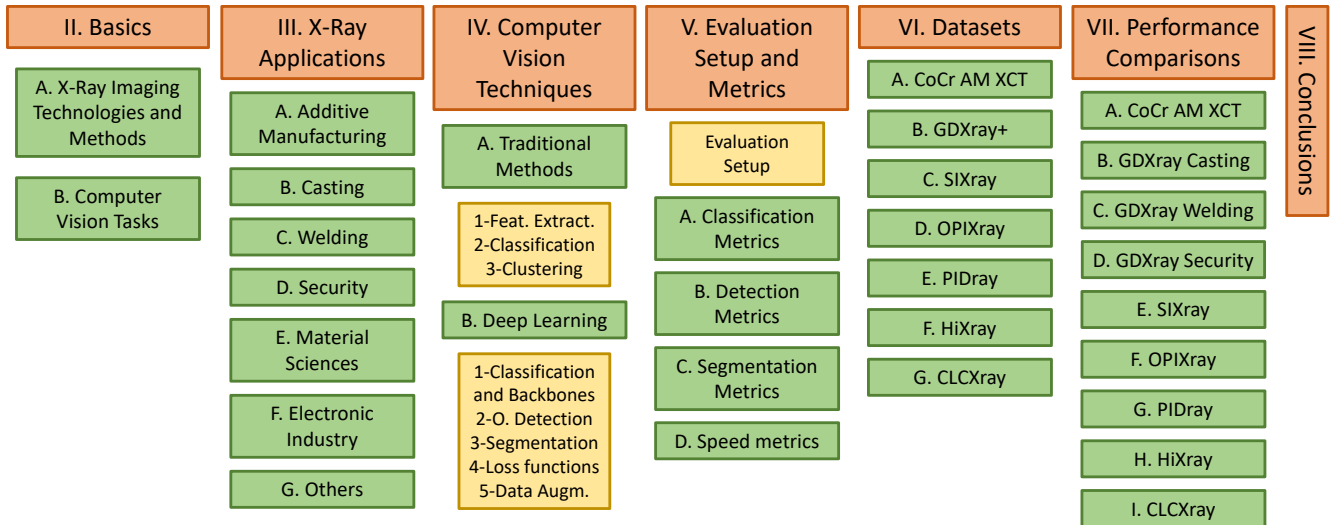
II. Basics

A. X-Ray Imaging Technologies and Methods

B. Computer Vision Tasks

III. X-Ray Applications

A. Additive Manufacturing

B. Casting

C. Welding

D. Security

E. Material Sciences

F. Electronic Industry

G. Others

IV. Computer Vision Techniques

A. Traditional Methods

1-Feat. Extract.
2-Classification
3-Clustering

B. Deep Learning

1-Classification and Backbones
2-O. Detection
3-Segmentation
4-Loss functions
5-Data Augm.

V. Evaluation Setup and Metrics

Evaluation Setup

A. Classification Metrics

B. Detection Metrics

C. Segmentation Metrics

D. Speed metrics

VI. Datasets

A. CoCr AM XCT

B. GDXray+

C. SIXray

D. OPIXray

E. PIDray

F. HiXray

G. CLCXray

VII. Performance Comparisons

A. CoCr AM XCT

B. GDXray Casting

C. GDXray Welding

D. GDXray Security

E. SIXray

F. OPIXray

G. PIDray

H. HiXray

I. CLCXray

VIII. Conclusions